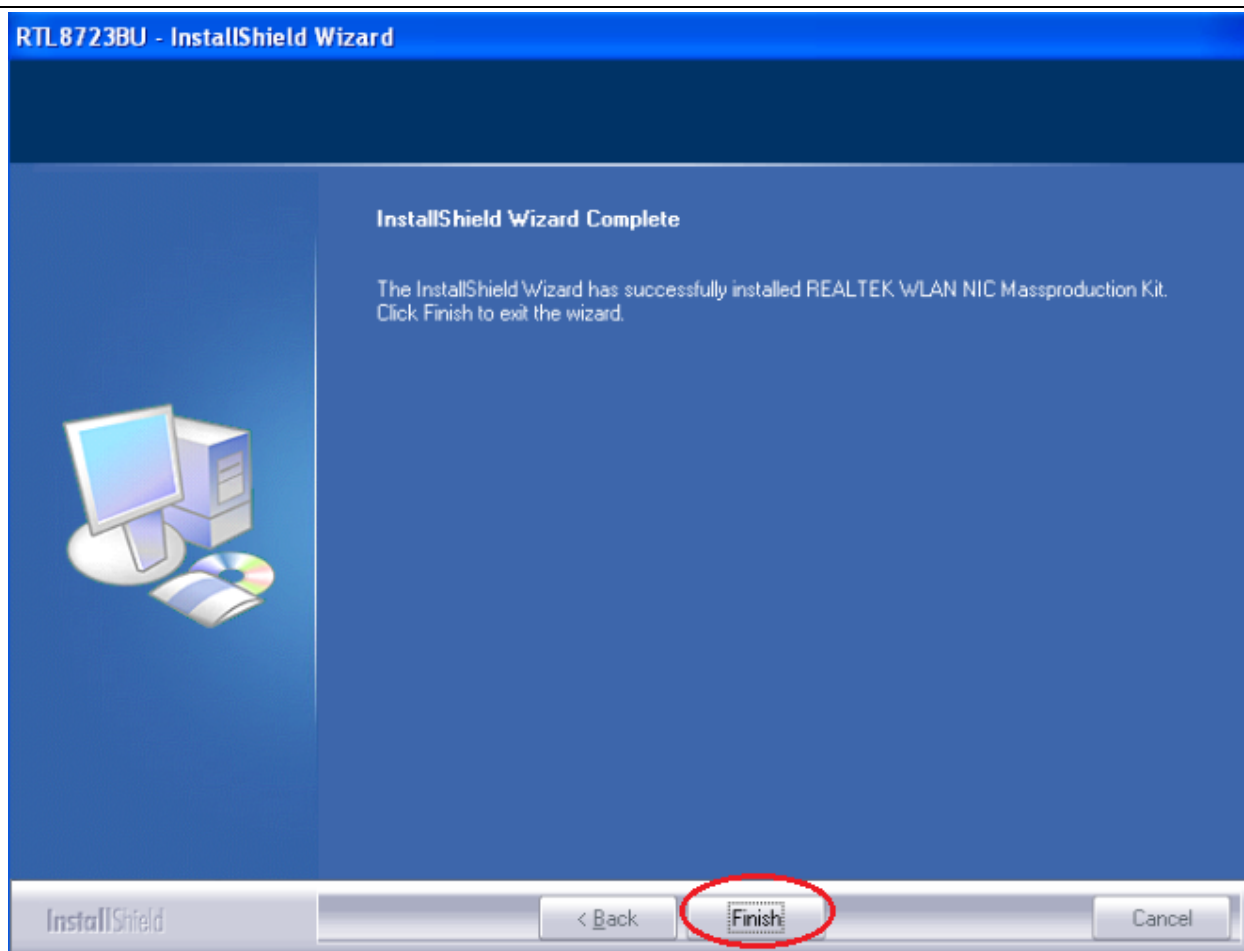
RTL8723BU - InstallShield Wizard

InstallShield Wizard Complete

The InstallShield Wizard has successfully installed REALTEK WLAN NIC Massproduction Kit. Click Finish to exit the wizard.

InstallShield

< Back

Finish

Cancel